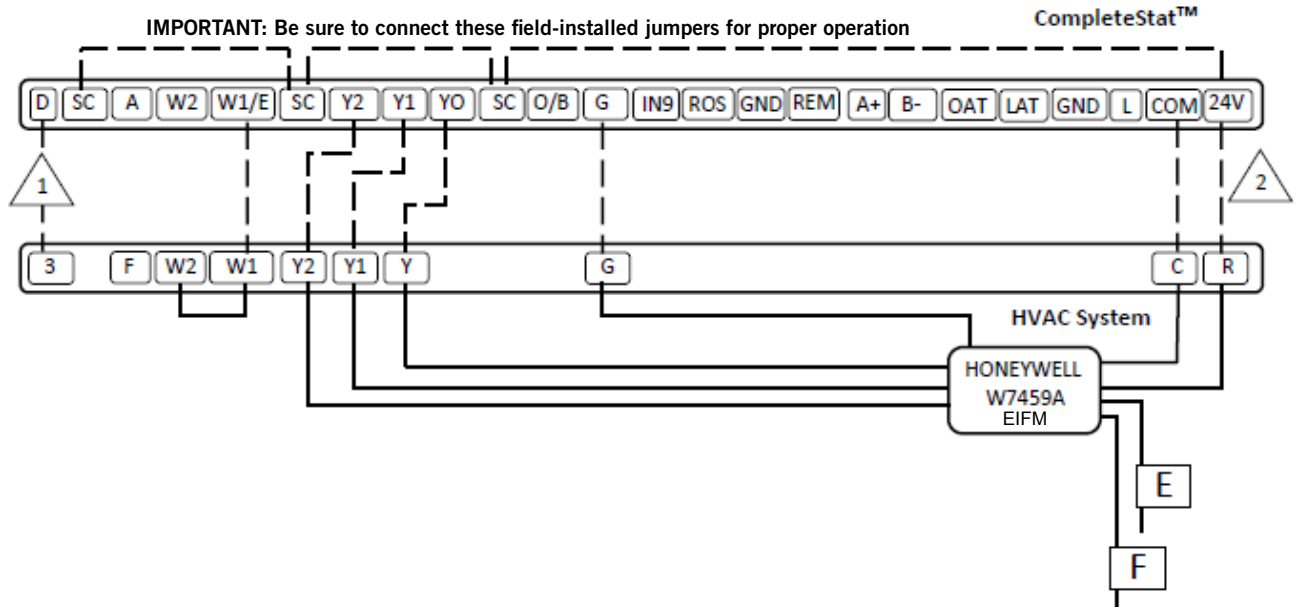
IMPORTANT: Be sure to connect these field-installed jumpers for proper operation

CompleteStat™

D SC A W2 W1/E SC Y2 Y1 YO SC O/B G IN9 ROS GND REM A+ B- OAT LAT GND L COM 24V

1

2

3 F W2 W1 Y2 Y1 Y G C R

HVAC System

HONEYWELL W7459A EIFM

E

F